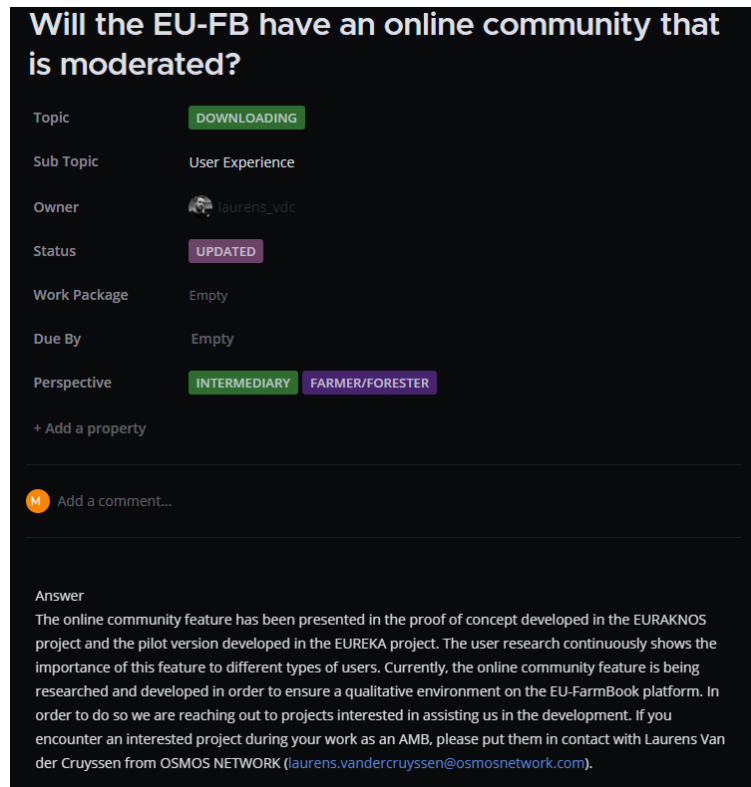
Will the EU-FB have an online community that is moderated?

Topic DOWNLOADING

Sub Topic User Experience

Owner laurens_vdc

Status UPDATED

Work Package Empty

Due By Empty

Perspective INTERMEDIARY FARMER/FORESTER

+ Add a property

M Add a comment...

Answer
The online community feature has been presented in the proof of concept developed in the EURAKNOS project and the pilot version developed in the EUREKA project. The user research continuously shows the importance of this feature to different types of users. Currently, the online community feature is being researched and developed in order to ensure a qualitative environment on the EU-FarmBook platform. In order to do so we are reaching out to projects interested in assisting us in the development. If you encounter an interested project during your work as an AMB, please put them in contact with Laurens Van der Cruyssen from OSMOS NETWORK (laurens.vandercruyssen@osmosnetwork.com).